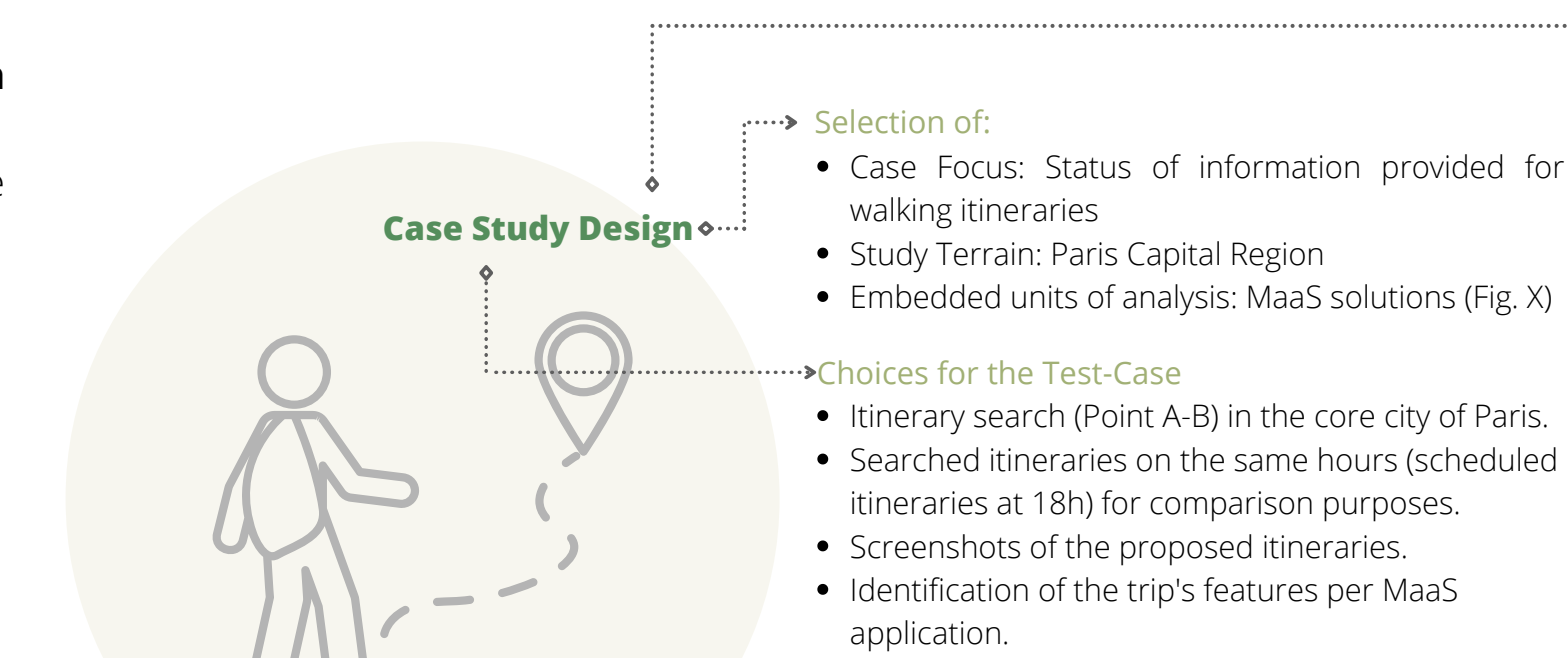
Case Study Design

Selection of:

- Case Focus: Status of information provided for walking itineraries
- Study Terrain: Paris Capital Region
- Embedded units of analysis: MaaS solutions (Fig. X)

Choices for the Test-Case

- Itinerary search (Point A-B) in the core city of Paris.
- Searched itineraries on the same hours (scheduled itineraries at 18h) for comparison purposes.
- Screenshots of the proposed itineraries.
- Identification of the trip's features per MaaS application.